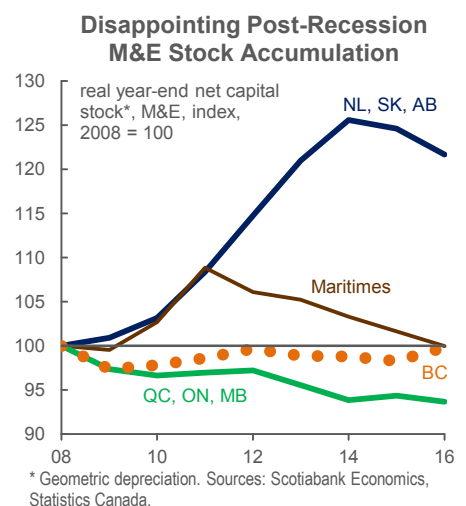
Disappointing Post-Recession M&E Stock Accumulation

real year-end net capital stock*, M&E, index, 2008 = 100

130
125
120
115
110
105
100
95
90

08
10
12
14
16

NL, SK, AB
Maritimes
BC
QC, ON, MB

* Geometric depreciation. Sources: Scotiabank Economics, Statistics Canada.